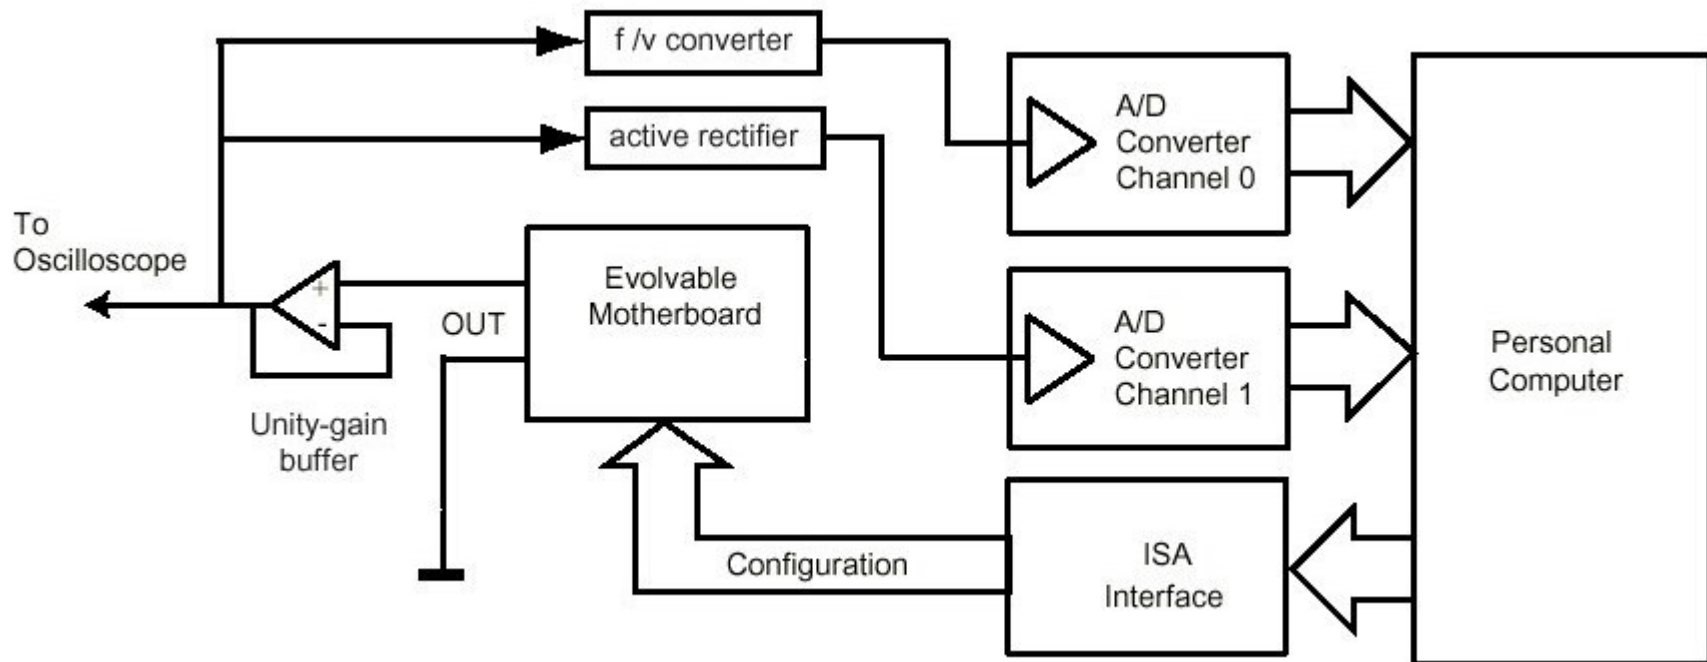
f /v converter

active rectifier

A/D Converter Channel 0

To Oscilloscope

+

-

Evolvable Motherboard

OUT

A/D Converter Channel 1

Personal Computer

Unity-gain buffer

Configuration

ISA Interface